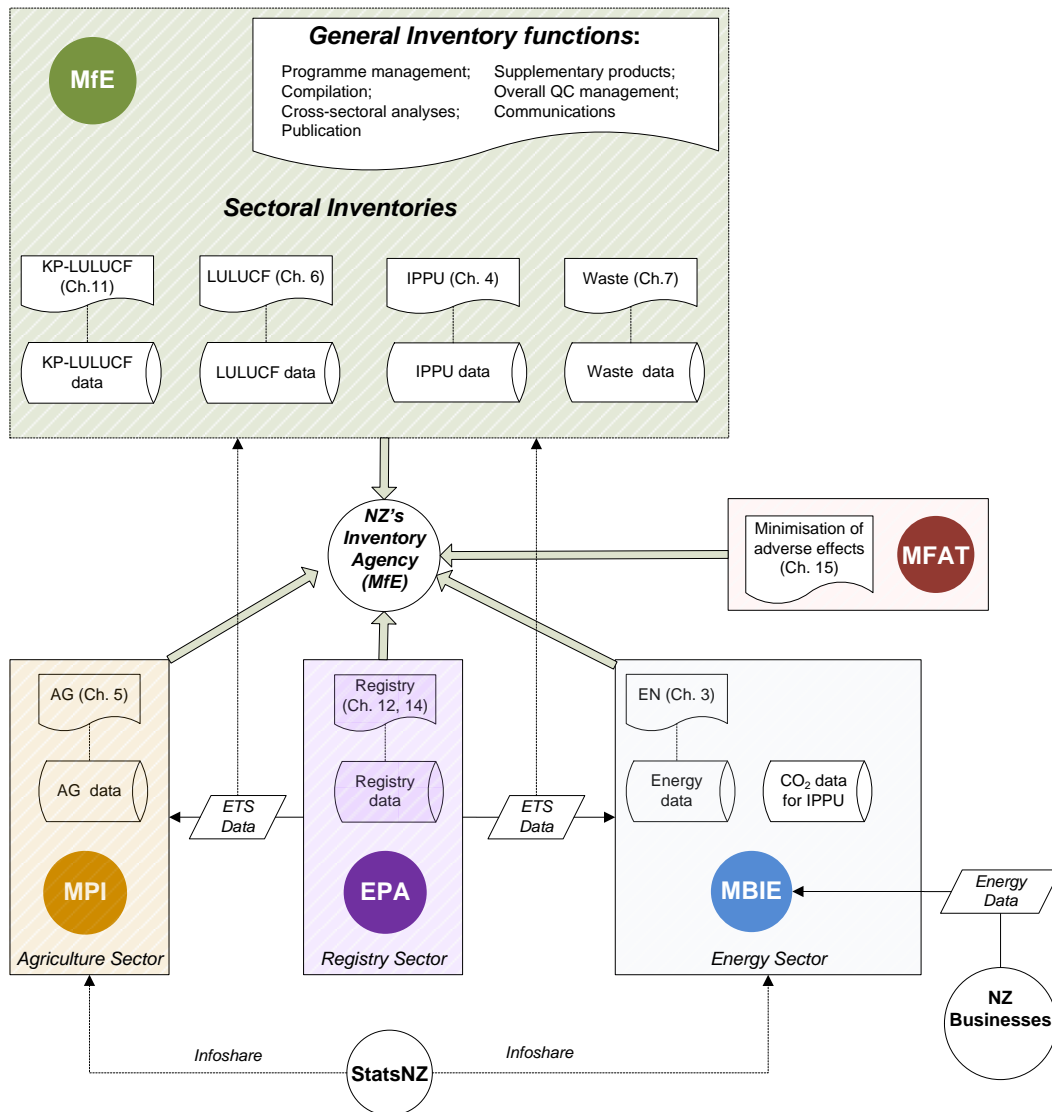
MfE

General Inventory functions:

Programme management;
Compilation;
Cross-sectoral analyses;
Publication

Supplementary products;
Overall QC management;
Communications

Sectoral Inventories

KP-LULUCF (Ch.11)

KP-LULUCF data

LULUCF (Ch. 6)

LULUCF data

IPPU (Ch. 4)

IPPU data

Waste (Ch.7)

Waste data

NZ's Inventory Agency (MfE)

Minimisation of adverse effects (Ch. 15)

MFAT

AG (Ch. 5)

AG data

ETS Data

Registry (Ch. 12, 14)

Registry data

ETS Data

EN (Ch. 3)

Energy data

$CO_2$ data for IPPU

MPI

Agriculture Sector

EPA

Registry Sector

MBIE

Energy Sector

Energy Data

NZ Businesses

Infoshare

StatsNZ

Infoshare